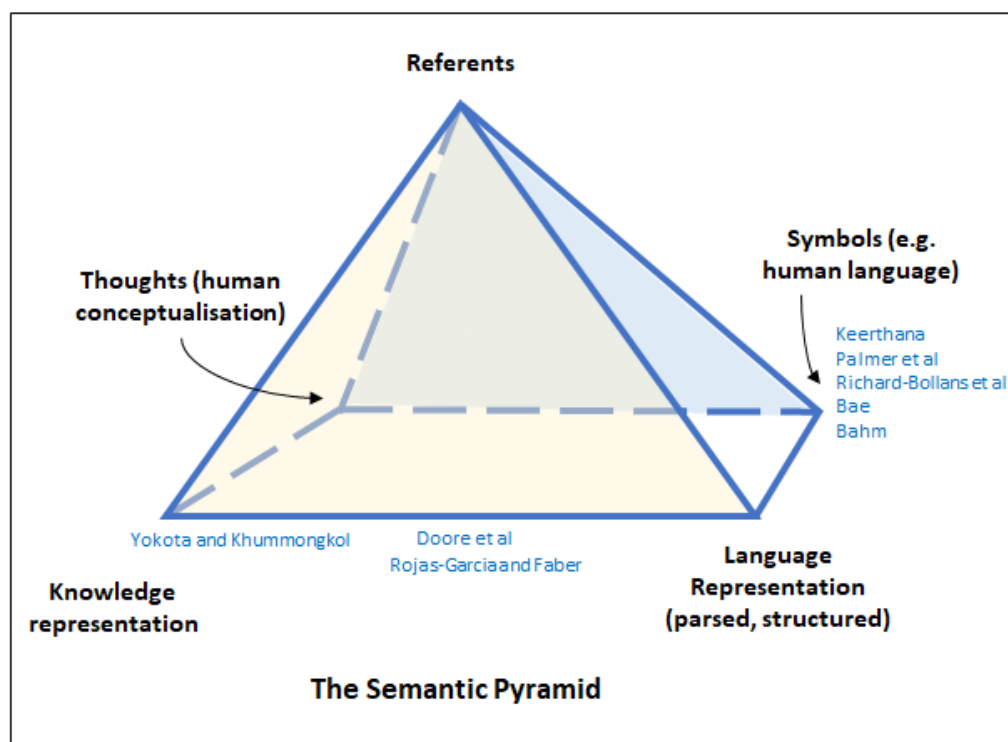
Referents

Thoughts (human conceptualisation)

Symbols (e.g. human language)

Keerthana
Palmer et al
Richard-Bollans et al
Bae
Bahm

Yokota and Khummongkol

Doore et al
Rojas-Garcia and Faber

Knowledge representation

Language Representation (parsed, structured)

The Semantic Pyramid